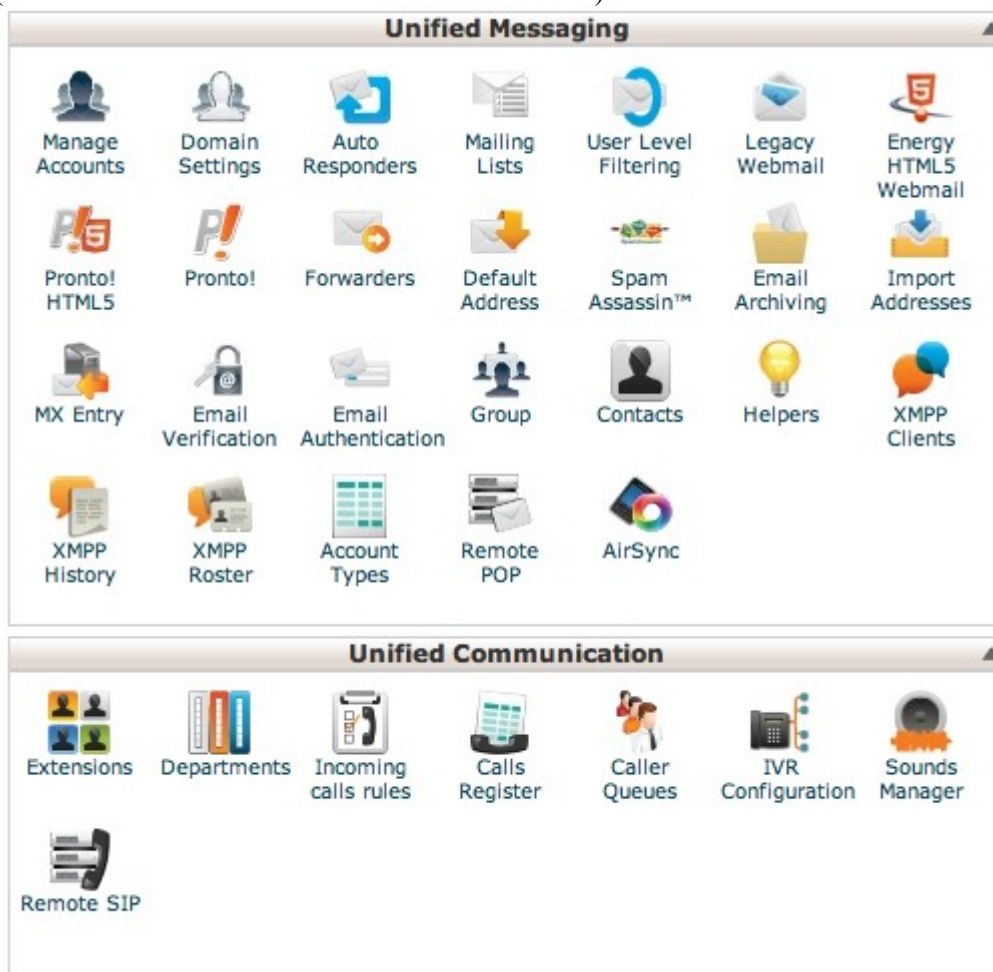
Unified Messaging

Manage Accounts
Domain Settings
Auto Responders
Mailing Lists
User Level Filtering
Legacy Webmail
Energy HTML5 Webmail

Pronto! HTML5
Pronto!
Forwarders
Default Address
Spam Assassin™
Email Archiving
Import Addresses

MX Entry
Email Verification
Email Authentication
Group
Contacts
Helpers
XMPP Clients

XMPP History
XMPP Roster
Account Types
Remote POP
AirSync

Unified Communication

Extensions
Departments
Incoming calls rules
Calls Register
Caller Queues
IVR Configuration
Sounds Manager

Remote SIP